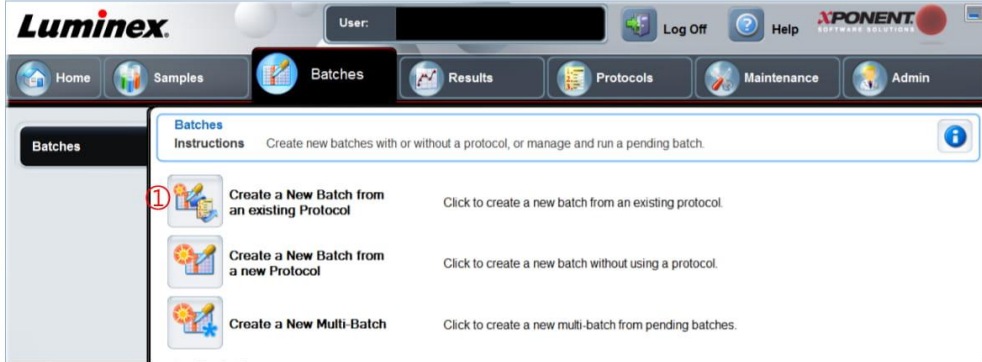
Luminex.

User:

Log Off

Help

XPONENT. SOFTWARE SOLUTIONS

Home

Samples

Batches

Results

Protocols

Maintenance

Admin

Batches

Batches

Instructions Create new batches with or without a protocol, or manage and run a pending batch.

①

Create a New Batch from an existing Protocol

Click to create a new batch from an existing protocol.

Create a New Batch from a new Protocol

Click to create a new batch without using a protocol.

Create a New Multi-Batch

Click to create a new multi-batch from pending batches.